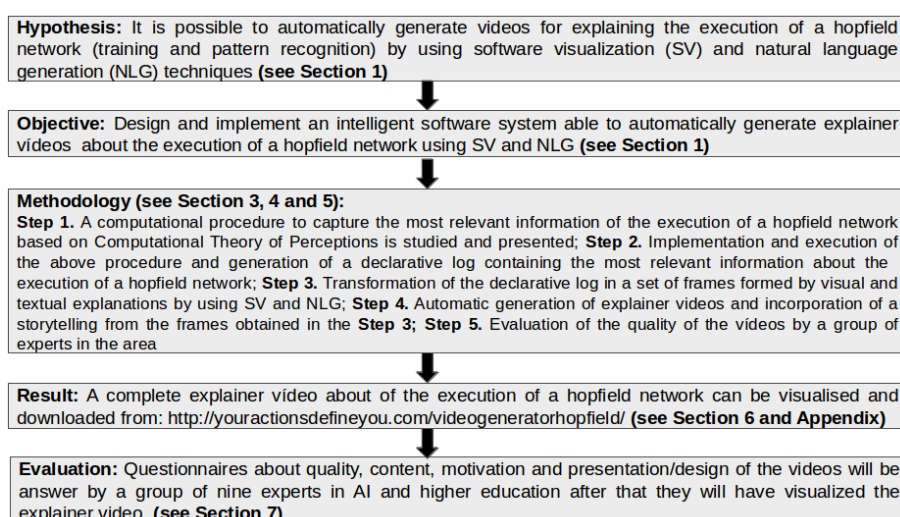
**Hypothesis:** It is possible to automatically generate videos for explaining the execution of a hopfield network (training and pattern recognition) by using software visualization (SV) and natural language generation (NLG) techniques **(see Section 1)**

**Objective:** Design and implement an intelligent software system able to automatically generate explainer vídeos about the execution of a hopfield network using SV and NLG **(see Section 1)**

**Methodology (see Section 3, 4 and 5):**
**Step 1.** A computational procedure to capture the most relevant information of the execution of a hopfield network based on Computational Theory of Perceptions is studied and presented; **Step 2.** Implementation and execution of the above procedure and generation of a declarative log containing the most relevant information about the execution of a hopfield network; **Step 3.** Transformation of the declarative log in a set of frames formed by visual and textual explanations by using SV and NLG; **Step 4.** Automatic generation of explainer videos and incorporation of a storytelling from the frames obtained in the **Step 3; Step 5.** Evaluation of the quality of the vídeos by a group of experts in the area

**Result:** A complete explainer vídeo about of the execution of a hopfield network can be visualised and downloaded from: http://youractionsdefineyou.com/videogeneratorhopfield/ **(see Section 6 and Appendix)**

**Evaluation:** Questionnaires about quality, content, motivation and presentation/design of the videos will be answer by a group of nine experts in AI and higher education after that they will have visualized the explainer video **(see Section 7)**